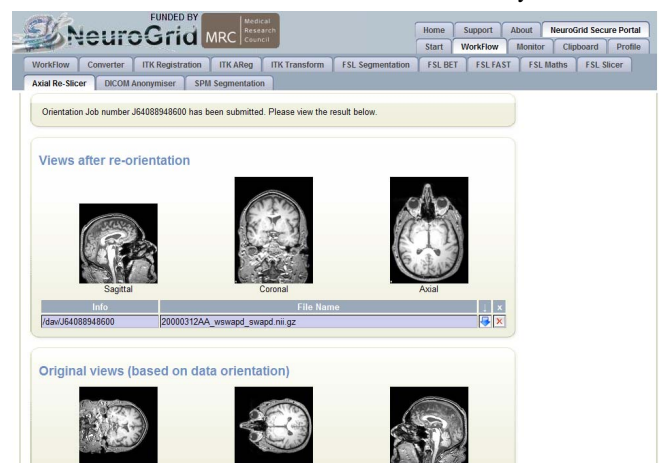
NeuroGrid FUNDED BY MRC Medical Research Council

Home | Support | About | NeuroGrid Secure Portal
Start | WorkFlow | Monitor | Clipboard | Profile

WorkFlow | Converter | ITK Registration | ITK AReg | ITK Transform | FSL Segmentation | FSL BET | FSL FAST | FSL Maths | FSL Slicer
Axial Re-Slicer | DICOM Anonymiser | SPM Segmentation

Orientation Job number J64088948600 has been submitted. Please view the result below.

Views after re-orientation

Sagittal | Coronal | Axial

| Info | File Name | ↓ | x |
|---|---|---|---|
| /dav/J64088948600 | 20000312AA_wswapd_swapd.nii.gz | | |

Original views (based on data orientation)